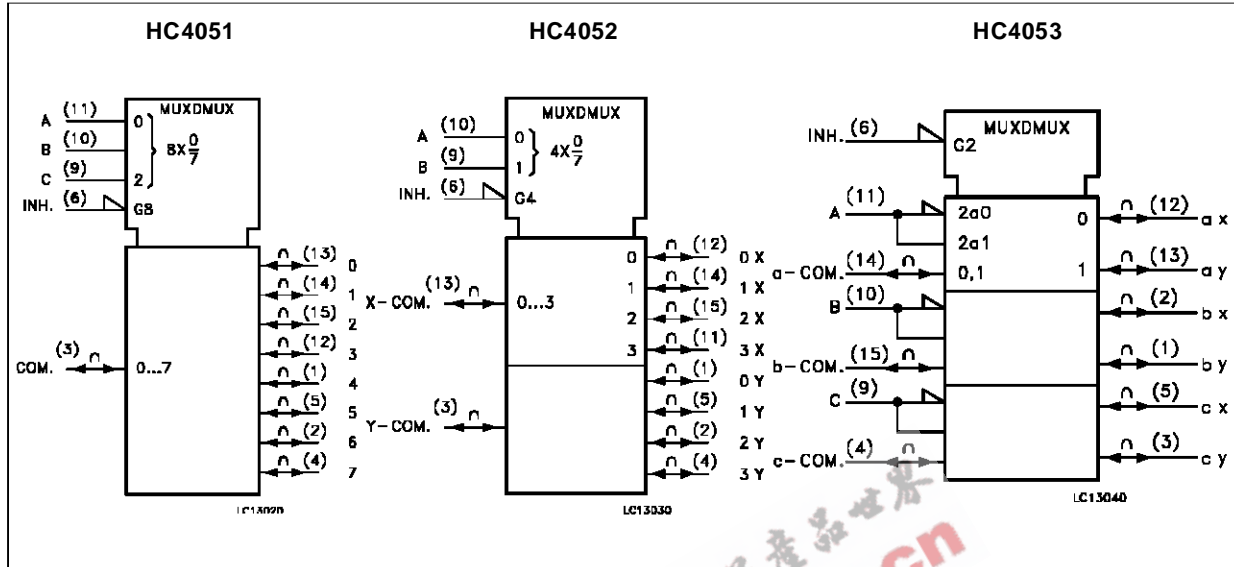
HC4051

MUXDMUX

A (11) 0
B (10)
C (9) 2
$8X\frac{0}{7}$
INH. (6) G8

COM. (3) ∩ 0...7

∩ (13) 0
∩ (14) 1
∩ (15) 2
∩ (12) 3
∩ (1) 4
∩ (5) 5
∩ (2) 6
∩ (4) 7

LC13020

HC4052

MUXDMUX

A (10) 0
B (9) 1
$4X\frac{0}{7}$
INH. (6) G4

(13) ∩ X-COM. 0...3

0 ∩ (12) 0 X
1 ∩ (14) 1 X
2 ∩ (15) 2 X
3 ∩ (11) 3 X
∩ (1) 0 Y
∩ (5) 1 Y
∩ (2) 2 Y
∩ (4) 3 Y

(3) ∩ Y-COM.

LC13030

HC4053

INH. (6) G2
MUXDMUX

A (11) 2a0
2a1
a-COM. (14) ∩ 0,1
0 ∩ (12) a x
1 ∩ (13) a y
B (10)
∩ (2) b x
b-COM. (15) ∩
∩ (1) b y
C (9)
∩ (5) c x
c-COM. (4) ∩
∩ (3) c y

LC13040

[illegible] cn